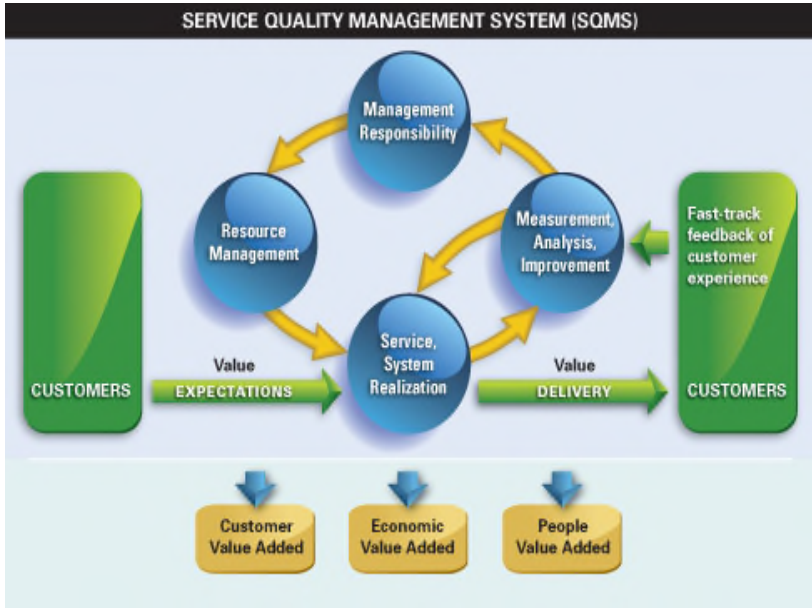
SERVICE QUALITY MANAGEMENT SYSTEM (SQMS)

Management Responsibility

Resource Management

Measurement, Analysis, Improvement

Fast-track feedback of customer experience

CUSTOMERS

Value EXPECTATIONS

Service, System Realization

Value DELIVERY

CUSTOMERS

Customer Value Added

Economic Value Added

People Value Added